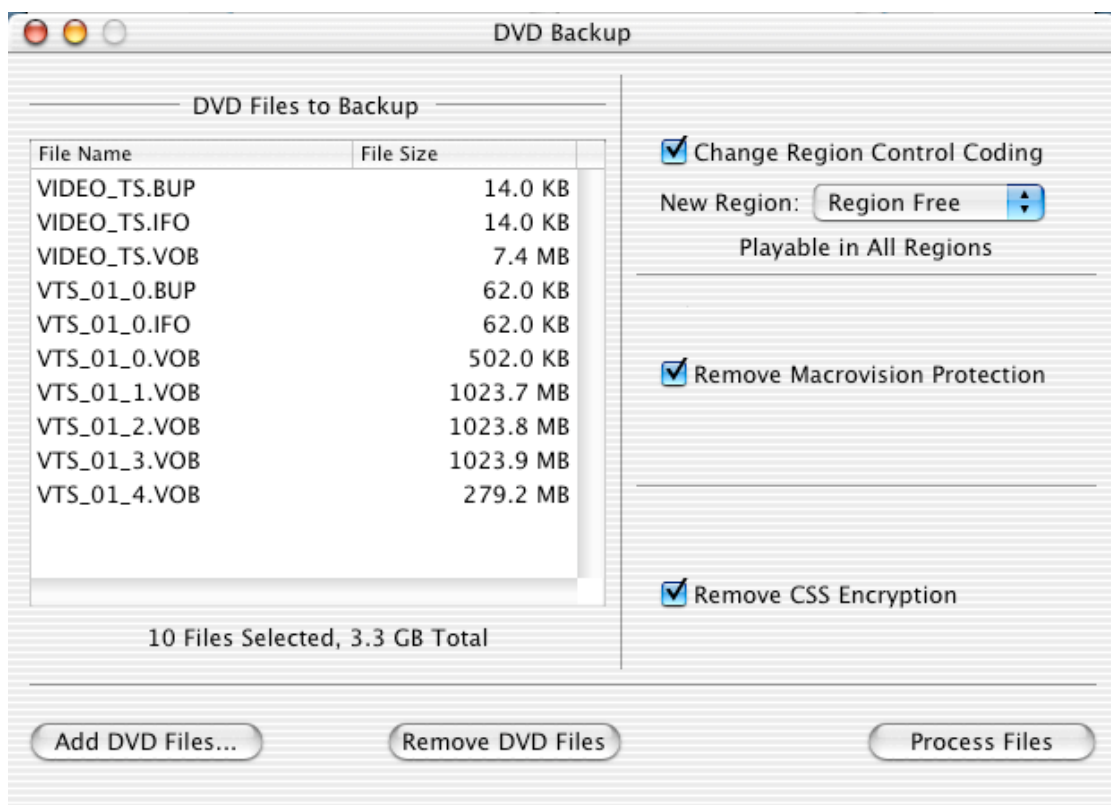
DVD Backup

DVD Files to Backup

| File Name | File Size |
|---|---|
| VIDEO_TS.BUP | 14.0 KB |
| VIDEO_TS.IFO | 14.0 KB |
| VIDEO_TS.VOB | 7.4 MB |
| VTS_01_0.BUP | 62.0 KB |
| VTS_01_0.IFO | 62.0 KB |
| VTS_01_0.VOB | 502.0 KB |
| VTS_01_1.VOB | 1023.7 MB |
| VTS_01_2.VOB | 1023.8 MB |
| VTS_01_3.VOB | 1023.9 MB |
| VTS_01_4.VOB | 279.2 MB |

10 Files Selected, 3.3 GB Total

Change Region Control Coding

New Region: Region Free

Playable in All Regions

Remove Macrovision Protection

Remove CSS Encryption

Add DVD Files...

Remove DVD Files

Process Files